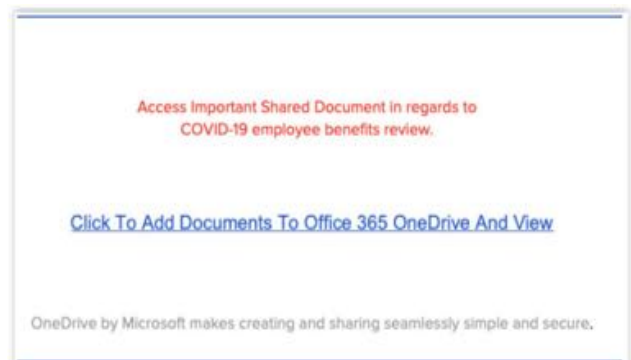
Access Important Shared Document in regards to COVID-19 employee benefits review.

Click To Add Documents To Office 365 OneDrive And View

OneDrive by Microsoft makes creating and sharing seamlessly simple and secure.